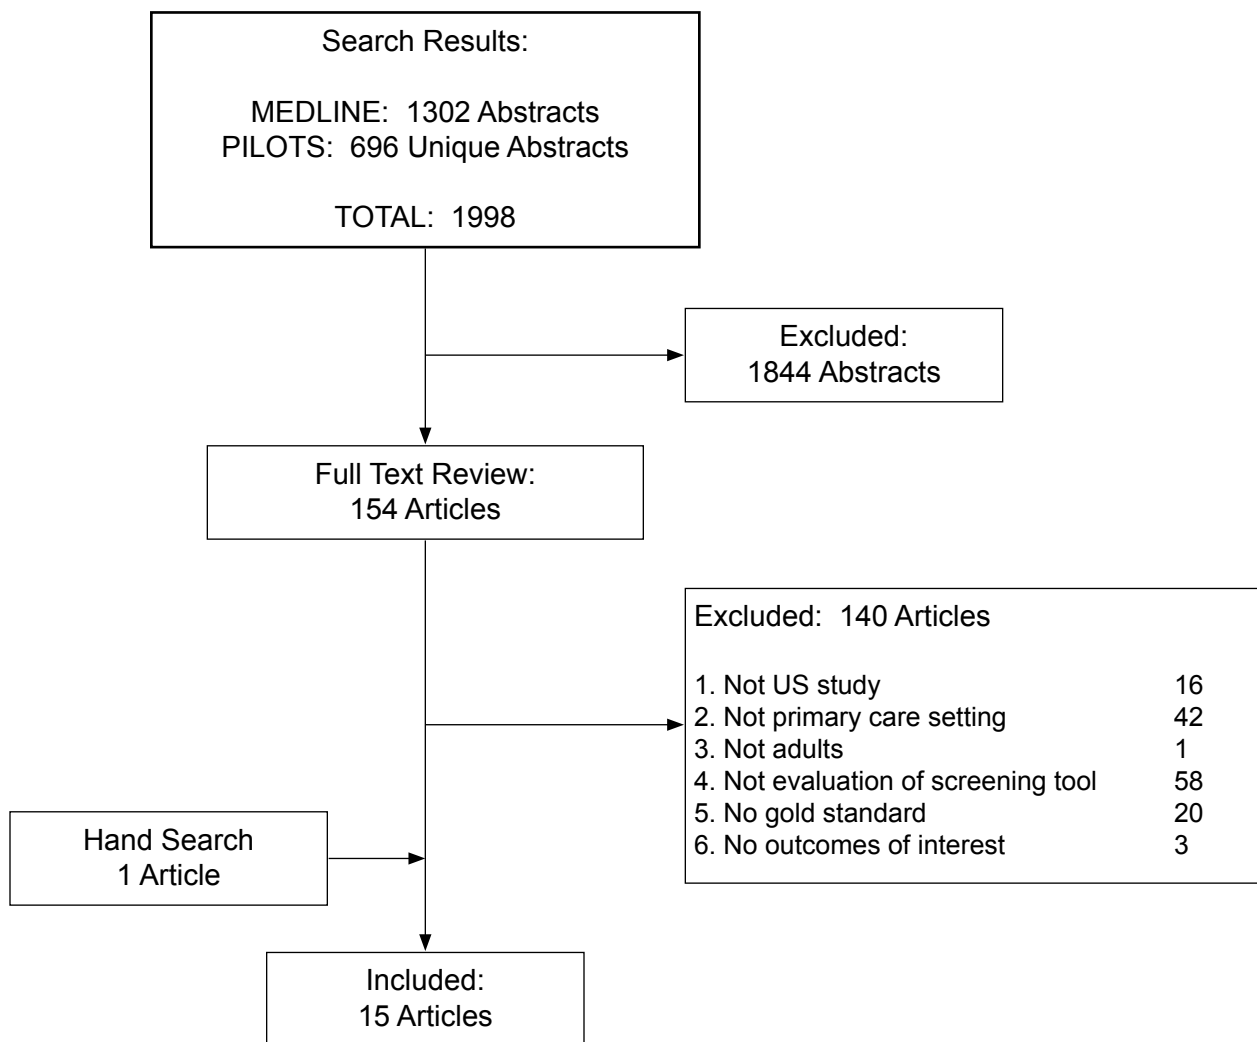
Search Results:

MEDLINE: 1302 Abstracts
PILOTS: 696 Unique Abstracts

TOTAL: 1998

Excluded:
1844 Abstracts

Full Text Review:
154 Articles

Excluded: 140 Articles

| | |
|---|---|
| 1. Not US study | 16 |
| 2. Not primary care setting | 42 |
| 3. Not adults | 1 |
| 4. Not evaluation of screening tool | 58 |
| 5. No gold standard | 20 |
| 6. No outcomes of interest | 3 |

Hand Search
1 Article

Included:
15 Articles